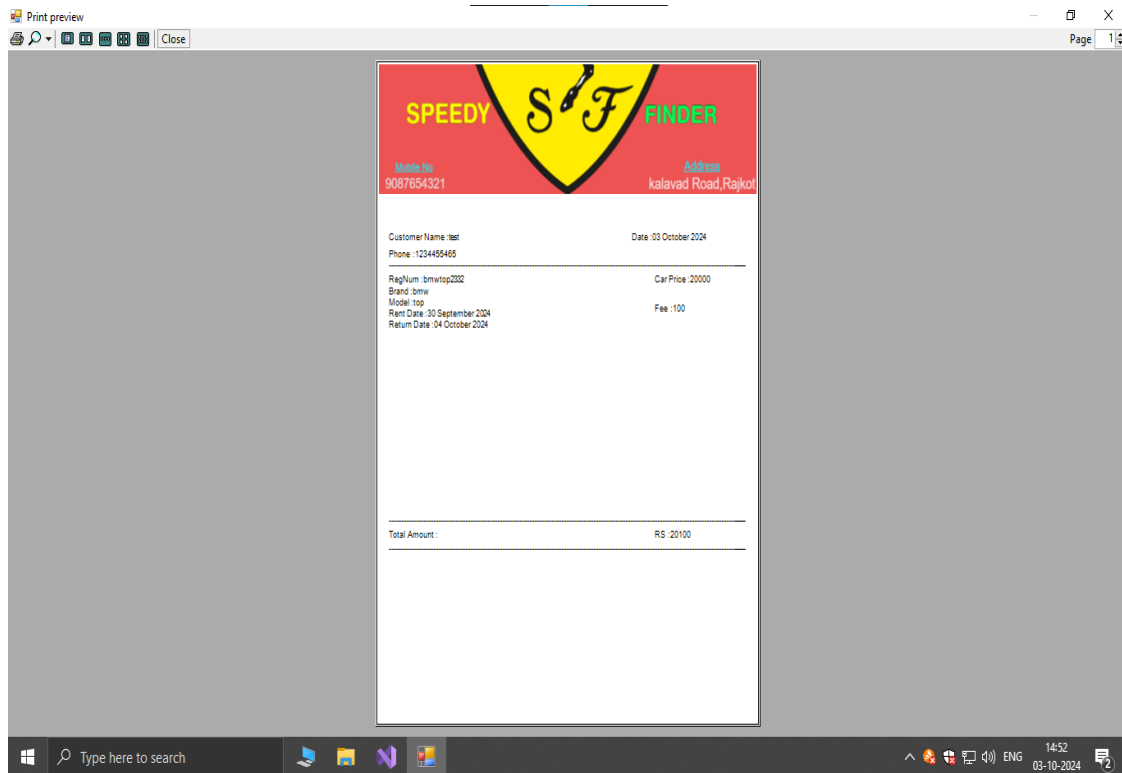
Print preview

Close

Page 1

SPEEDY

S F

FINDER

Mobile No
9087654321

Address
kalavad Road,Rajkot

Customer Name :test

Date : 03 October 2024

Phone : 1234455465

RegNum : bmwtop2332
Brand : bmw
Model : top
Rent Date : 30 September 2024
Return Date : 04 October 2024

Car Price : 20000

Fee : 100

Total Amount :

RS : 20100

Type here to search

ENG

14:52
03-10-2024

2